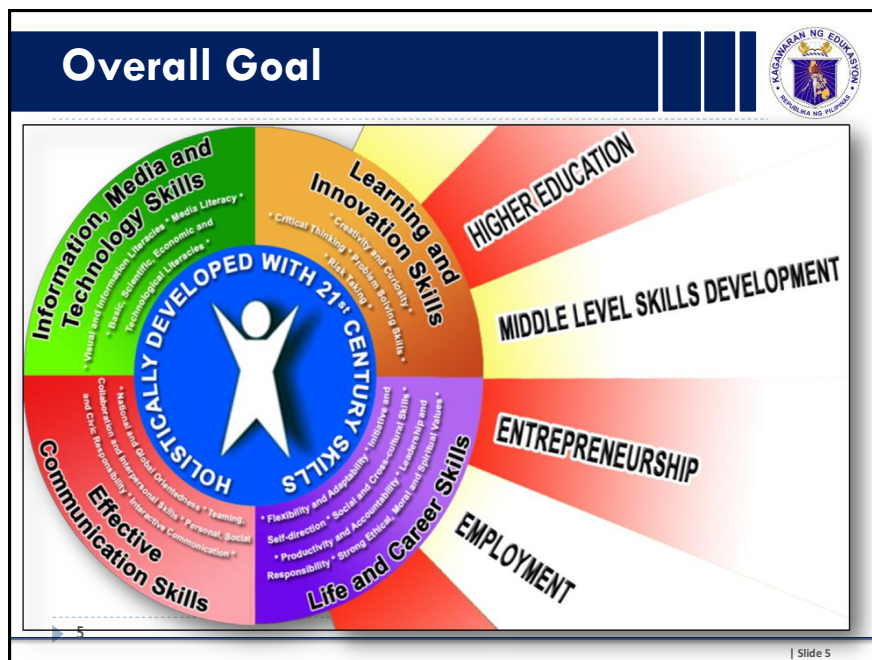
Overall Goal

KAGAWARAN NG EDUKASYON
REPUBLIKA NG PILIPINAS

Information, Media and Technology Skills
• Visual and Information Literacies • Media Literacy • Basic, Scientific, Economic and Technological Literacies •

Learning and Innovation Skills
• Creativity and Curiosity • Critical Thinking • Problem Solving Skills • Risk taking •

HOLISTICALLY DEVELOPED WITH 21st CENTURY SKILLS

Effective Communication Skills
• National and Global Orientedness • Teaming, Collaboration and Interpersonal Skills • Personal, Social and Civic Responsibility • Interactive Communication •

Life and Career Skills
• Flexibility and Adaptability • Initiative and Self-direction • Social and Cross-cultural Skills • Productivity and Accountability • Leadership and Responsibility • Strong Ethical, Moral and Spiritual Values •

HIGHER EDUCATION

MIDDLE LEVEL SKILLS DEVELOPMENT

ENTREPRENEURSHIP

EMPLOYMENT

5

| Slide 5